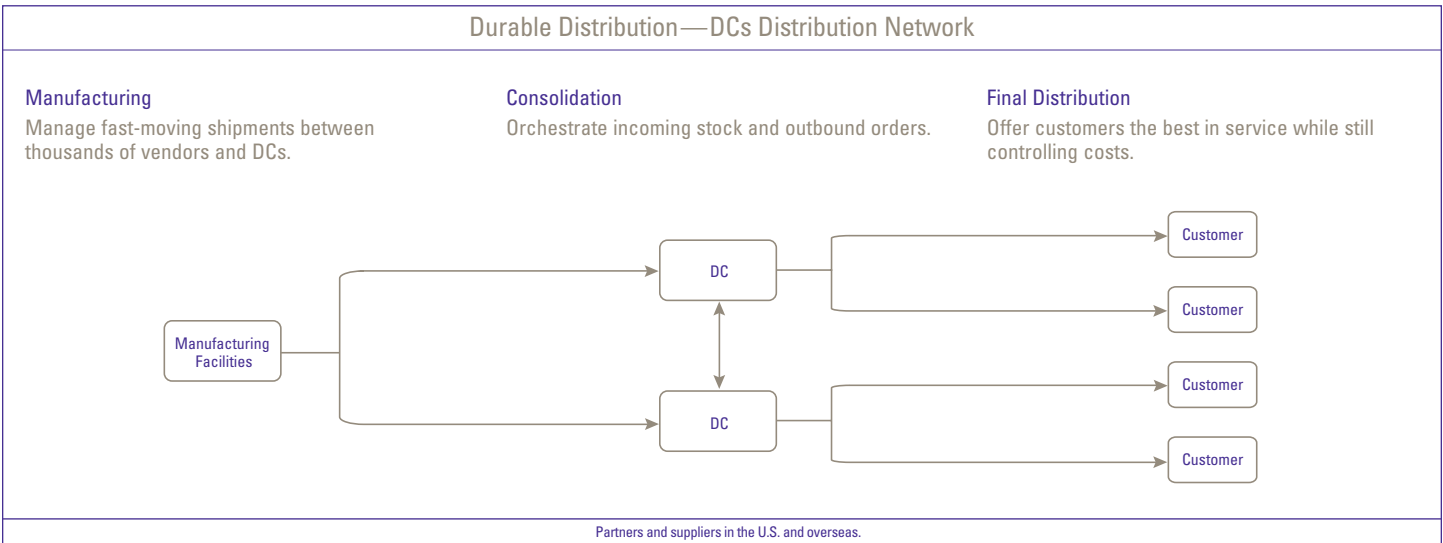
Durable Distribution—DCs Distribution Network

Manufacturing
Manage fast-moving shipments between thousands of vendors and DCs.

Consolidation
Orchestrate incoming stock and outbound orders.

Final Distribution
Offer customers the best in service while still controlling costs.

Manufacturing Facilities

DC

DC

Customer

Customer

Customer

Customer

Partners and suppliers in the U.S. and overseas.